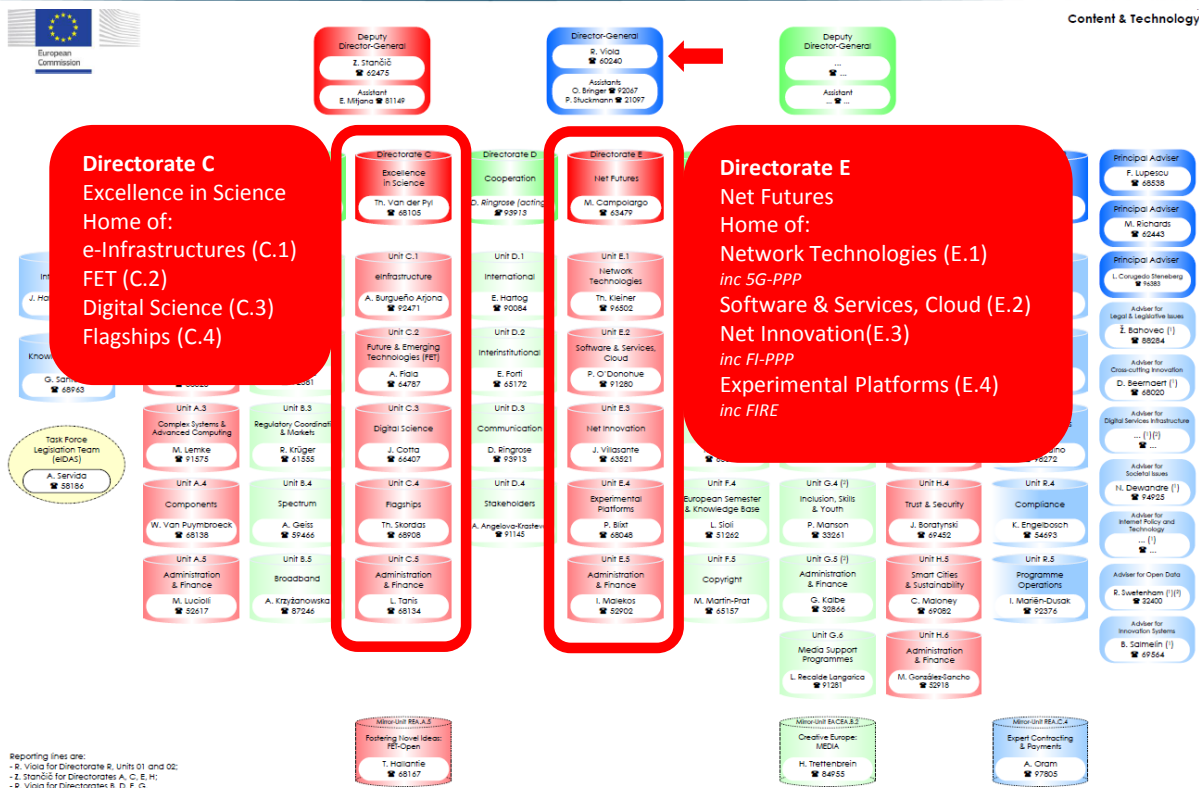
European Commission

Content & Technology

Deputy Director-General
Z. Stančič
☎ 62475
Assistant
E. Mitjana ☎ 81149

Director-General
R. Viola
☎ 60240
Assistants
O. Bringer ☎ 92067
P. Stuckmann ☎ 21097

Deputy Director-General
...
☎ ...
Assistant
☎ ...

Directorate C
Excellence in Science
Home of:
e-Infrastructures (C.1)
FET (C.2)
Digital Science (C.3)
Flagships (C.4)

Directorate E
Net Futures
Home of:
Network Technologies (E.1)
inc 5G-PPP
Software & Services, Cloud (E.2)
Net Innovation(E.3)
inc FI-PPP
Experimental Platforms (E.4)
inc FIRE

Directorate C
Excellence in Science
Th. Van der Pyl
☎ 68105

Directorate D
Cooperation
D. Ringrose (acting)
☎ 93913

Directorate E
Net Futures
M. Campolargo
☎ 63479

Unit C.1
eInfrastructure
A. Burgueño Arjona
☎ 92471

Unit D.1
International
E. Hartog
☎ 90084

Unit E.1
Network Technologies
Th. Kleiner
☎ 96502

Unit C.2
Future & Emerging Technologies (FET)
A. Fiaia
☎ 64787

Unit D.2
Interinstitutional
E. Forti
☎ 65172

Unit E.2
Software & Services, Cloud
P. O'Donohue
☎ 91280

Unit C.3
Digital Science
J. Cotta
☎ 66407

Unit D.3
Communication
D. Ringrose
☎ 93913

Unit E.3
Net Innovation
J. Villasante
☎ 63521

Unit C.4
Flagships
Th. Skordas
☎ 68908

Unit D.4
Stakeholders
A. Angelova-Krastev
☎ 91145

Unit E.4
Experimental Platforms
P. Blixt
☎ 68048

Unit C.5
Administration & Finance
L. Tanis
☎ 68134

Unit E.5
Administration & Finance
I. Malekos
☎ 52902

J. Ha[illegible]

Know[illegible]
G. San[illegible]
☎ 68963

Unit A.3
Complex Systems & Advanced Computing
M. Lemke
☎ 91575

Unit B.3
Regulatory Coordination & Markets
R. Krüger
☎ 61555

Task Force Legislation Team (eIDAS)
A. Servida
☎ 58186

Unit A.4
Components
W. Van Puymbroeck
☎ 68138

Unit B.4
Spectrum
A. Geiss
☎ 59466

Unit A.5
Administration & Finance
M. Lucioli
☎ 52617

Unit B.5
Broadband
A. Kryżanowska
☎ 87246

Unit F.4
European Semester & Knowledge Base
L. Sioli
☎ 51262

Unit F.5
Copyright
M. Martin-Prat
☎ 65157

Unit G.4 (²)
Inclusion, Skills & Youth
P. Manson
☎ 33261

Unit G.5 (²)
Administration & Finance
G. Kalbe
☎ 32866

Unit G.6
Media Support Programmes
L. Recalde Langarica
☎ 91281

Unit H.4
Trust & Security
J. Boratynski
☎ 69452

Unit H.5
Smart Cities & Sustainability
C. Maloney
☎ 69082

Unit H.6
Administration & Finance
M. González-Sancho
☎ 52918

Unit R.4
Compliance
K. Engelbosch
☎ 54693

Unit R.5
Programme Operations
I. Mariën-Dusak
☎ 92376

Principal Adviser
F. Lupescu
☎ 68538

Principal Adviser
M. Richards
☎ 62443

Principal Adviser
L. Corugedo Steneberg
☎ 96383

Adviser for Legal & Legislative Issues
Ž. Bahovec (¹)
☎ 88284

Adviser for Cross-cutting Innovation
D. Beernaert (¹)
☎ 68020

Adviser for Digital Services Infrastructure
... (¹)(²)
☎ ...

Adviser for Societal Issues
N. Dewandre (¹)
☎ 94925

Adviser for Internet Policy and Technology
... (¹)
☎ ...

Adviser for Open Data
R. Swetenham (¹)(²)
☎ 82400

Adviser for Innovation Systems
B. Salmelin (¹)
☎ 69564

Mirror-Unit REA.A.5
Fostering Novel Ideas: FET-Open
T. Hallantie
☎ 68167

Mirror-Unit EACEA.B.2
Creative Europe: MEDIA
H. Trettenbrein
☎ 84955

Mirror-Unit REA.C.4
Expert Contracting & Payments
A. Oram
☎ 97805

Reporting lines are:
- R. Viola for Directorate R, Units 01 and 02;
- Z. Stančič for Directorates A, C, E, H;
- R. Viola for Directorates B, D, F, G